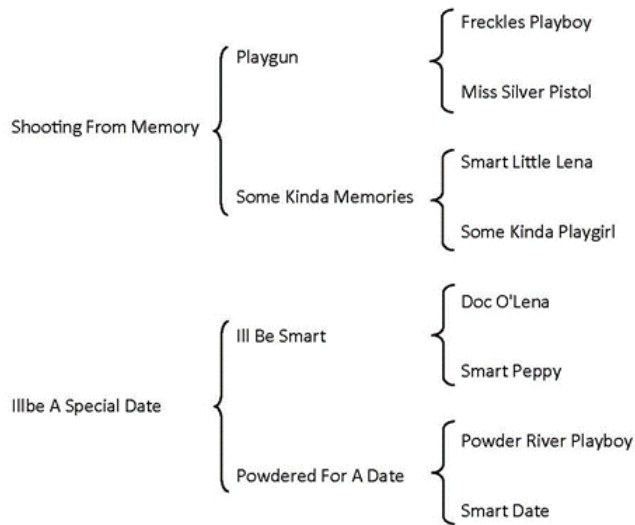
Shooting From Memory

Playgun

Freckles Playboy

Miss Silver Pistol

Some Kinda Memories

Smart Little Lena

Some Kinda Playgirl

Illbe A Special Date

Ill Be Smart

Doc O'Lena

Smart Peppy

Powdered For A Date

Powder River Playboy

Smart Date